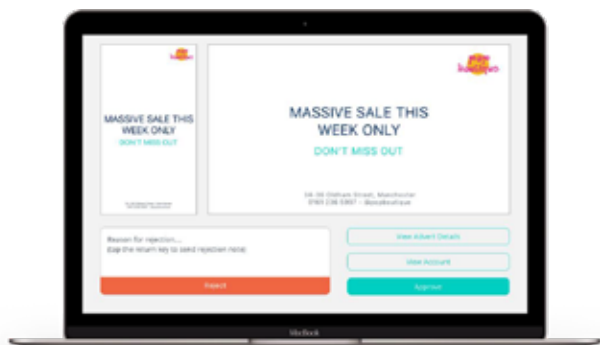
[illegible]

MASSIVE SALE THIS WEEK ONLY

DON'T MISS OUT

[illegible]

MASSIVE SALE THIS WEEK ONLY

DON'T MISS OUT

34-36 Oldham Street, Manchester
0161 236 5307 · @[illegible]

Reason for rejection...
Tap the return key to send rejection note

Reject

View Advert Details

View Account

Approve

MacBook